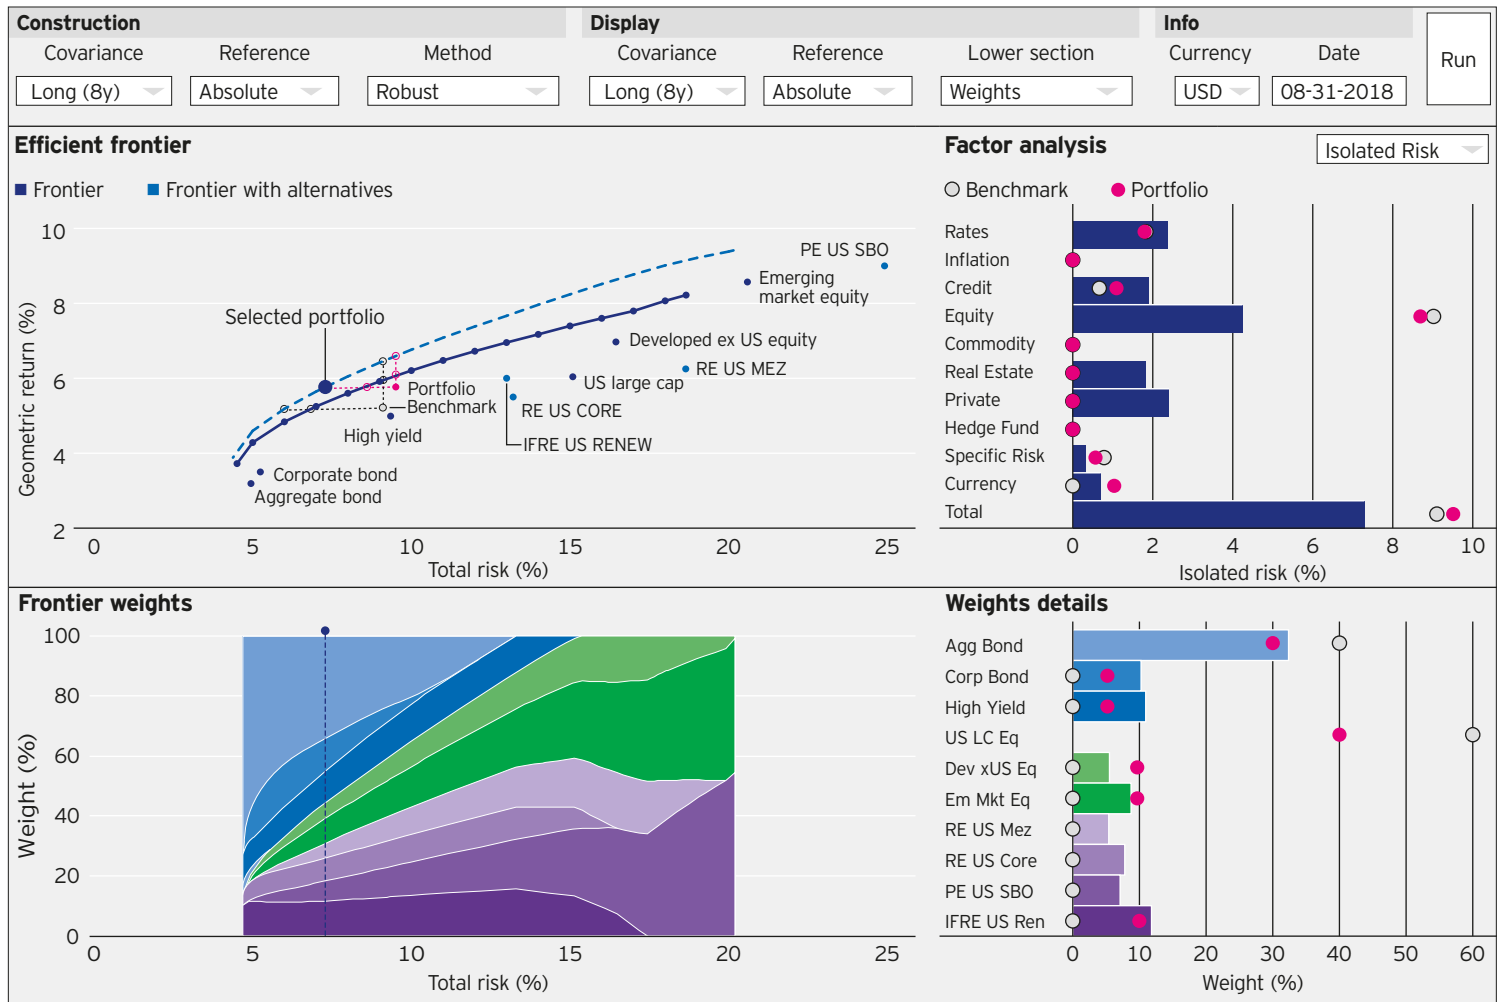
Construction
Covariance Reference Method
Long (8y) Absolute Robust

Display
Covariance Reference Lower section
Long (8y) Absolute Weights

Info
Currency Date
USD 08-31-2018

Run

Efficient frontier
Frontier Frontier with alternatives
10
8
6
4
2
Geometric return (%)
Selected portfolio
PE US SBO
Emerging market equity
Developed ex US equity
RE US MEZ
US large cap
Portfolio
Benchmark
RE US CORE
High yield
IFRE US RENEW
Corporate bond
Aggregate bond
0 5 10 15 20 25
Total risk (%)

Factor analysis
Isolated Risk
Benchmark Portfolio
Rates
Inflation
Credit
Equity
Commodity
Real Estate
Private
Hedge Fund
Specific Risk
Currency
Total
0 2 4 6 8 10
Isolated risk (%)

Frontier weights
100
80
60
40
20
0
Weight (%)
0 5 10 15 20 25
Total risk (%)

Weights details
Agg Bond
Corp Bond
High Yield
US LC Eq
Dev xUS Eq
Em Mkt Eq
RE US Mez
RE US Core
PE US SBO
IFRE US Ren
0 10 20 30 40 50 60
Weight (%)